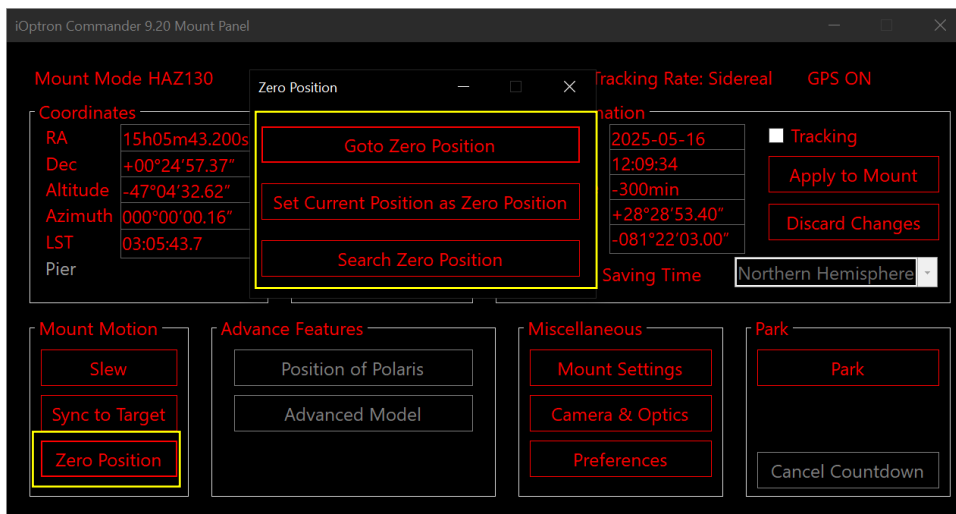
iOptron Commander 9.20 Mount Panel

Mount Mode HAZ130

Tracking Rate: Sidereal

GPS ON

Coordinates

RA 15h05m43.200s

Dec +00°24′57.37″

Altitude -47°04′32.62″

Azimuth 000°00′00.16″

LST 03:05:43.7

Pier

Zero Position

Goto Zero Position

Set Current Position as Zero Position

Search Zero Position

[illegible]mation

2025-05-16

12:09:34

-300min

+28°28′53.40″

-081°22′03.00″

Saving Time

Tracking

Apply to Mount

Discard Changes

Northern Hemisphere

Mount Motion

Slew

Sync to Target

Zero Position

Advance Features

Position of Polaris

Advanced Model

Miscellaneous

Mount Settings

Camera & Optics

Preferences

Park

Park

Cancel Countdown